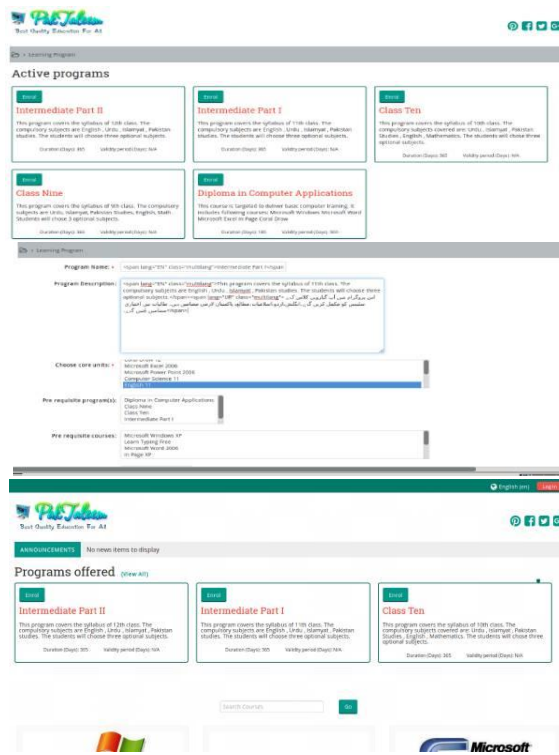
PakTaleem
Best Quality Education For All

> Learning Program

Active programs

Enrol
Intermediate Part II
This program covers the syllabus of 12th class. The compulsory subjects are English , Urdu , Islamyat , Pakistan Studies. The students will choose three optional subjects.
Duration (Days): 365 Validity period (Days): N/A

Enrol
Intermediate Part I
This program covers the syllabus of 11th class. The compulsory subjects are English , Urdu , Islamyat , Pakistan Studies. The students will choose three optional subjects.
Duration (Days): 365 Validity period (Days): N/A

Enrol
Class Ten
This program covers the syllabus of 10th class. The compulsory subjects covered are: Urdu , Islamyat , Pakistan Studies , English , Mathematics. The students will chose three optional subjects.
Duration (Days): 365 Validity period (Days): N/A

Enrol
Class Nine
This program covers the syllabus of 9th class. The compulsory subjects are Urdu, Islamyat, Pakistan Studies, English, Math. Students will chose 3 optional subjects.
Duration (Days): 365 Validity period (Days): N/A

Enrol
Diploma in Computer Applications
This course is targeted to deliver basic computer training. It includes following courses: Microsoft Windows Microsoft Word Microsoft Excel In Page Corel Draw
Duration (Days): 180 Validity period (Days): N/A

> Learning Program

Program Name: * <span lang="EN" class="multilang">Intermediate Part I</span>

Program Description: <span lang="EN" class="multilang">This program covers the syllabus of 11th class. The compulsory subjects are English , Urdu , Islamyat , Pakistan Studies. The students will choose three optional subjects.</span><span lang="UR" class="multilang">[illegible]</span>

Choose core units: * Microsoft Excel 2006 Microsoft Power Point 2006 Computer Science 11 English 11

Pre requisite program(s): Diploma in Computer Applications Class Nine Class Ten Intermediate Part I

Pre requisite courses: Microsoft Windows XP Learn Typing Free Microsoft Word 2006 In Page XP

English (en) Login

PakTaleem
Best Quality Education For All

ANNOUNCEMENTS No news items to display

Programs offered (View All)

Enrol
Intermediate Part II
This program covers the syllabus of 12th class. The compulsory subjects are English , Urdu , Islamyat , Pakistan Studies. The students will choose three optional subjects.
Duration (Days): 365 Validity period (Days): N/A

Enrol
Intermediate Part I
This program covers the syllabus of 11th class. The compulsory subjects are English , Urdu , Islamyat , Pakistan Studies. The students will choose three optional subjects.
Duration (Days): 365 Validity period (Days): N/A

Enrol
Class Ten
This program covers the syllabus of 10th class. The compulsory subjects covered are: Urdu , Islamyat , Pakistan Studies , English , Mathematics. The students will chose three optional subjects.
Duration (Days): 365 Validity period (Days): N/A

Search Courses Go

Microsoft